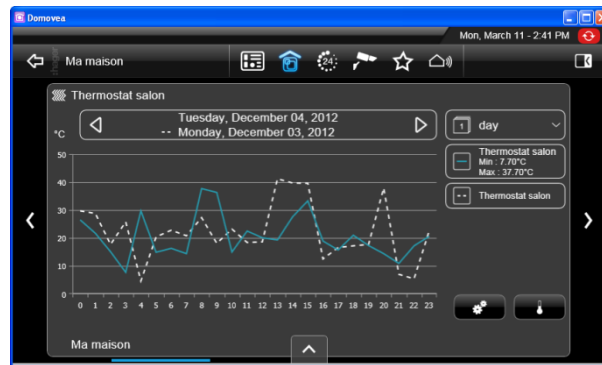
Domovea

Mon, March 11 - 2:41 PM

Ma maison

24

Thermostat salon

Tuesday, December 04, 2012
Monday, December 03, 2012

°C

50
40
30
20
10
0

0 1 2 3 4 5 6 7 8 9 10 11 12 13 14 15 16 17 18 19 20 21 22 23

day

Thermostat salon
Min : 7.70°C
Max : 37.70°C

Thermostat salon

Ma maison